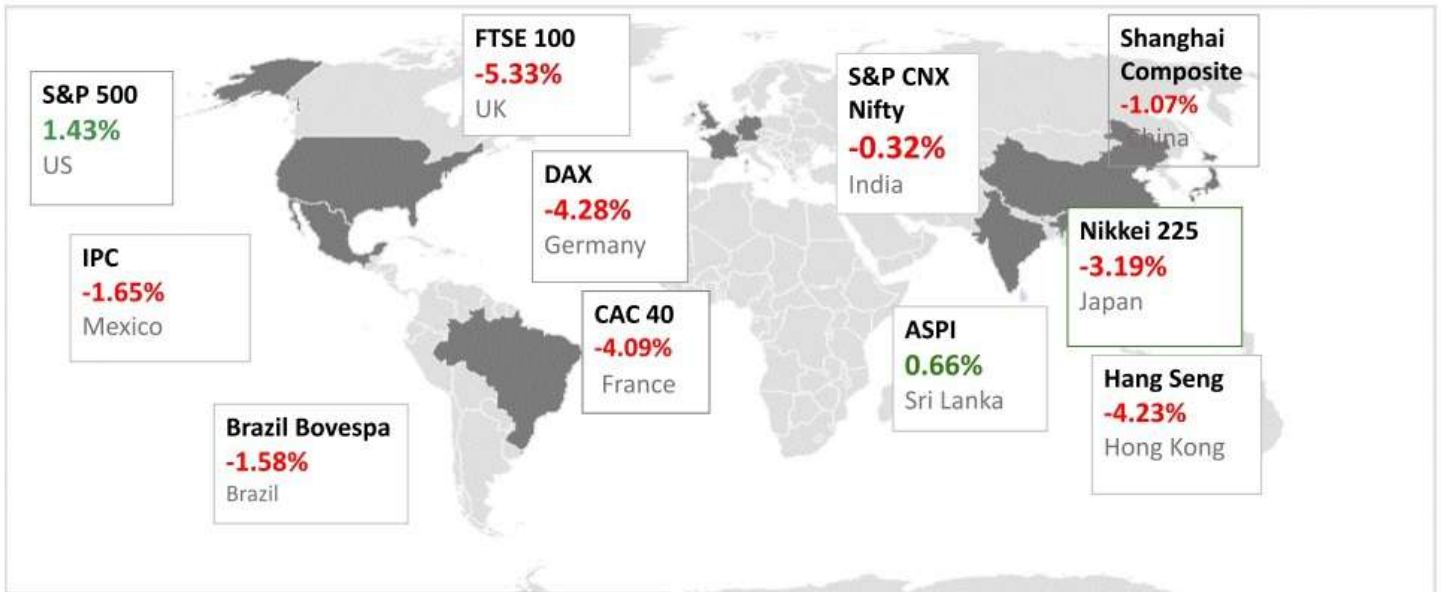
S&P 500
1.43%
US

FTSE 100
-5.33%
UK

S&P CNX Nifty
-0.32%
India

Shanghai Composite
-1.07%
China

DAX
-4.28%
Germany

IPC
-1.65%
Mexico

Nikkei 225
-3.19%
Japan

CAC 40
-4.09%
France

ASPI
0.66%
Sri Lanka

Hang Seng
-4.23%
Hong Kong

Brazil Bovespa
-1.58%
Brazil